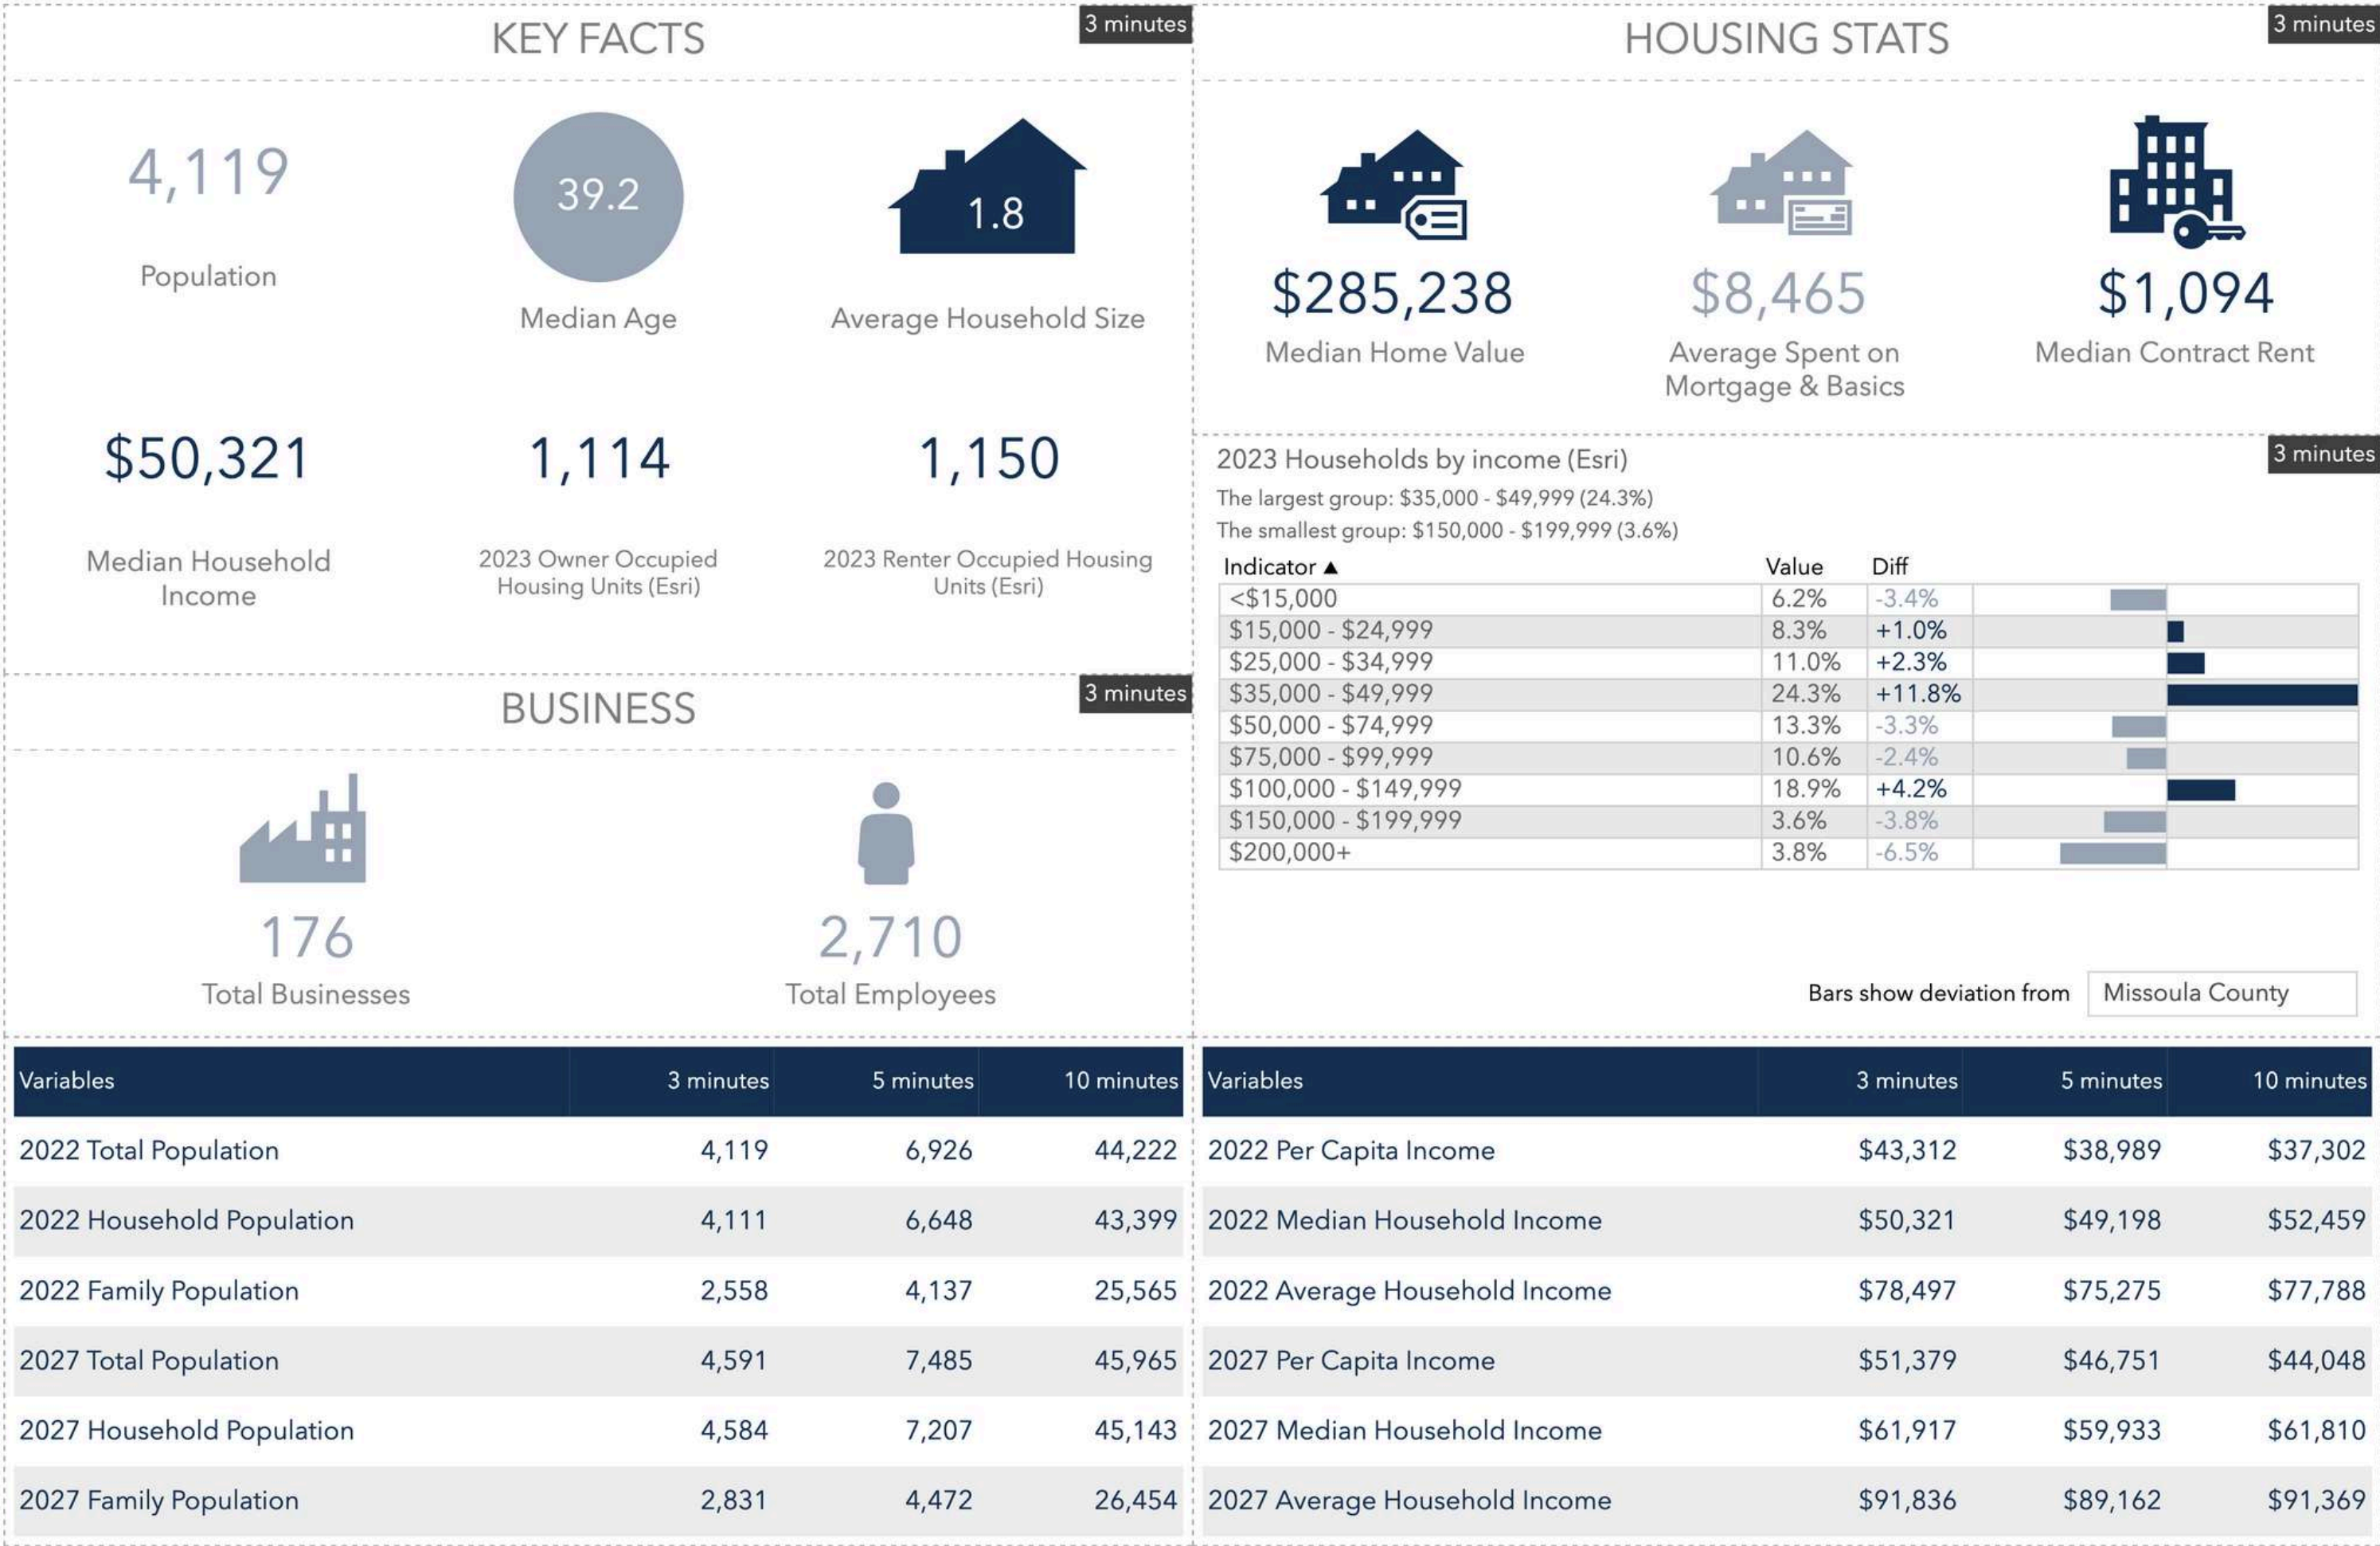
KEY FACTS

3 minutes

4,119

Population

39.2

Median Age

1.8

Average Household Size

$50,321

Median Household Income

1,114

2023 Owner Occupied Housing Units (Esri)

1,150

2023 Renter Occupied Housing Units (Esri)

BUSINESS

3 minutes

176

Total Businesses

2,710

Total Employees

HOUSING STATS

3 minutes

$285,238

Median Home Value

$8,465

Average Spent on Mortgage & Basics

$1,094

Median Contract Rent

2023 Households by income (Esri)

3 minutes

The largest group: $35,000 - $49,999 (24.3%)

The smallest group: $150,000 - $199,999 (3.6%)

| Indicator ▲ | Value | Diff |
|---|---|---|
| <$15,000 | 6.2% | -3.4% |
| $15,000 - $24,999 | 8.3% | +1.0% |
| $25,000 - $34,999 | 11.0% | +2.3% |
| $35,000 - $49,999 | 24.3% | +11.8% |
| $50,000 - $74,999 | 13.3% | -3.3% |
| $75,000 - $99,999 | 10.6% | -2.4% |
| $100,000 - $149,999 | 18.9% | +4.2% |
| $150,000 - $199,999 | 3.6% | -3.8% |
| $200,000+ | 3.8% | -6.5% |

Bars show deviation from Missoula County

| Variables | 3 minutes | 5 minutes | 10 minutes |
|---|---|---|---|
| 2022 Total Population | 4,119 | 6,926 | 44,222 |
| 2022 Household Population | 4,111 | 6,648 | 43,399 |
| 2022 Family Population | 2,558 | 4,137 | 25,565 |
| 2027 Total Population | 4,591 | 7,485 | 45,965 |
| 2027 Household Population | 4,584 | 7,207 | 45,143 |
| 2027 Family Population | 2,831 | 4,472 | 26,454 |

| Variables | 3 minutes | 5 minutes | 10 minutes |
|---|---|---|---|
| 2022 Per Capita Income | $43,312 | $38,989 | $37,302 |
| 2022 Median Household Income | $50,321 | $49,198 | $52,459 |
| 2022 Average Household Income | $78,497 | $75,275 | $77,788 |
| 2027 Per Capita Income | $51,379 | $46,751 | $44,048 |
| 2027 Median Household Income | $61,917 | $59,933 | $61,810 |
| 2027 Average Household Income | $91,836 | $89,162 | $91,369 |